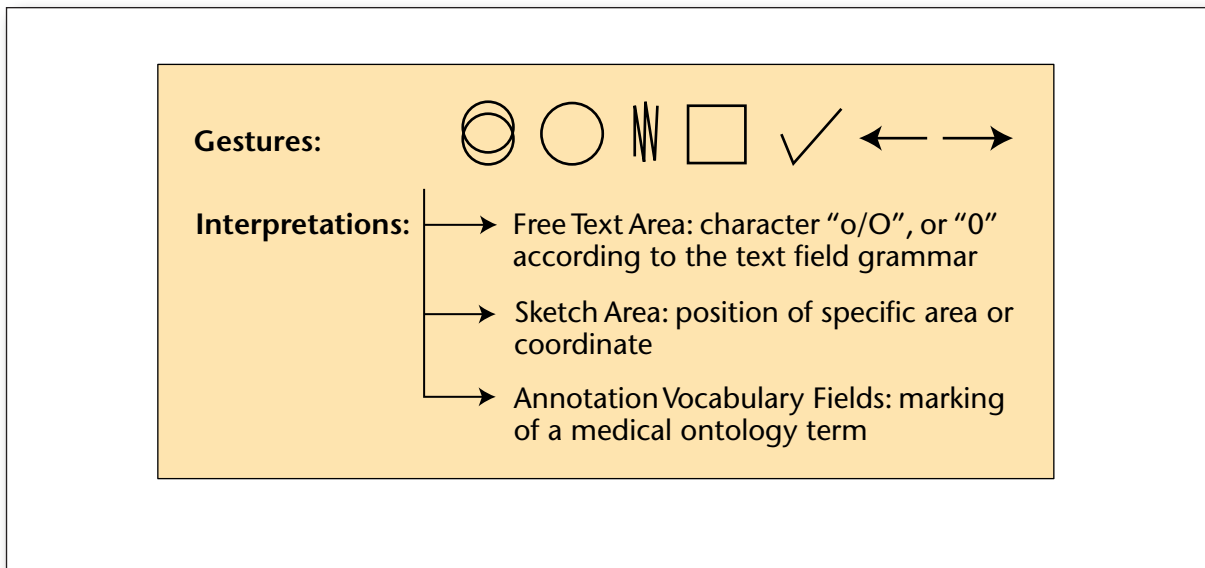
Gestures:

Interpretations:

Free Text Area: character "o/O", or "0" according to the text field grammar

Sketch Area: position of specific area or coordinate

Annotation Vocabulary Fields: marking of a medical ontology term